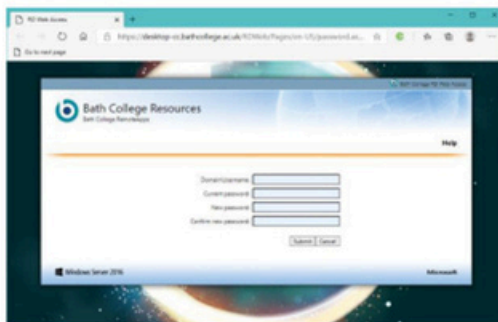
RD Web Access

https://desktop-vc.bathcollege.ac.uk/RDWeb/Pages/en-US/password.as...

Go to next page

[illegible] RD Web Access

Bath College Resources
Bath College RemoteApps

Help

Domain\Username:
Current password:
New password:
Confirm new password:

Submit Cancel

Windows Server 2016

Microsoft